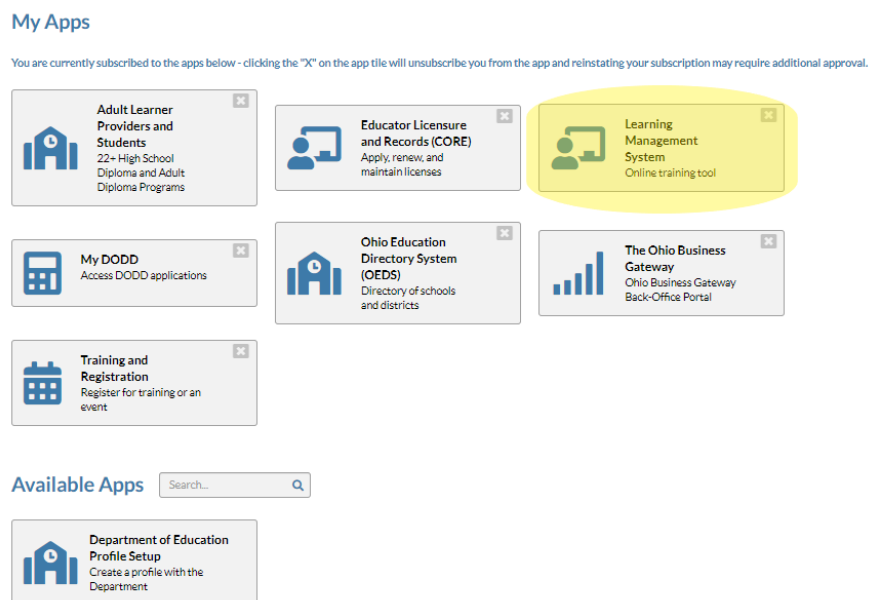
My Apps

You are currently subscribed to the apps below - clicking the "X" on the app tile will unsubscribe you from the app and reinstating your subscription may require additional approval.

Adult Learner Providers and Students
22+ High School Diploma and Adult Diploma Programs

Educator Licensure and Records (CORE)
Apply, renew, and maintain licenses

Learning Management System
Online training tool

My DODD
Access DODD applications

Ohio Education Directory System (OEDS)
Directory of schools and districts

The Ohio Business Gateway
Ohio Business Gateway Back-Office Portal

Training and Registration
Register for training or an event

Available Apps

Search...

Department of Education Profile Setup
Create a profile with the Department